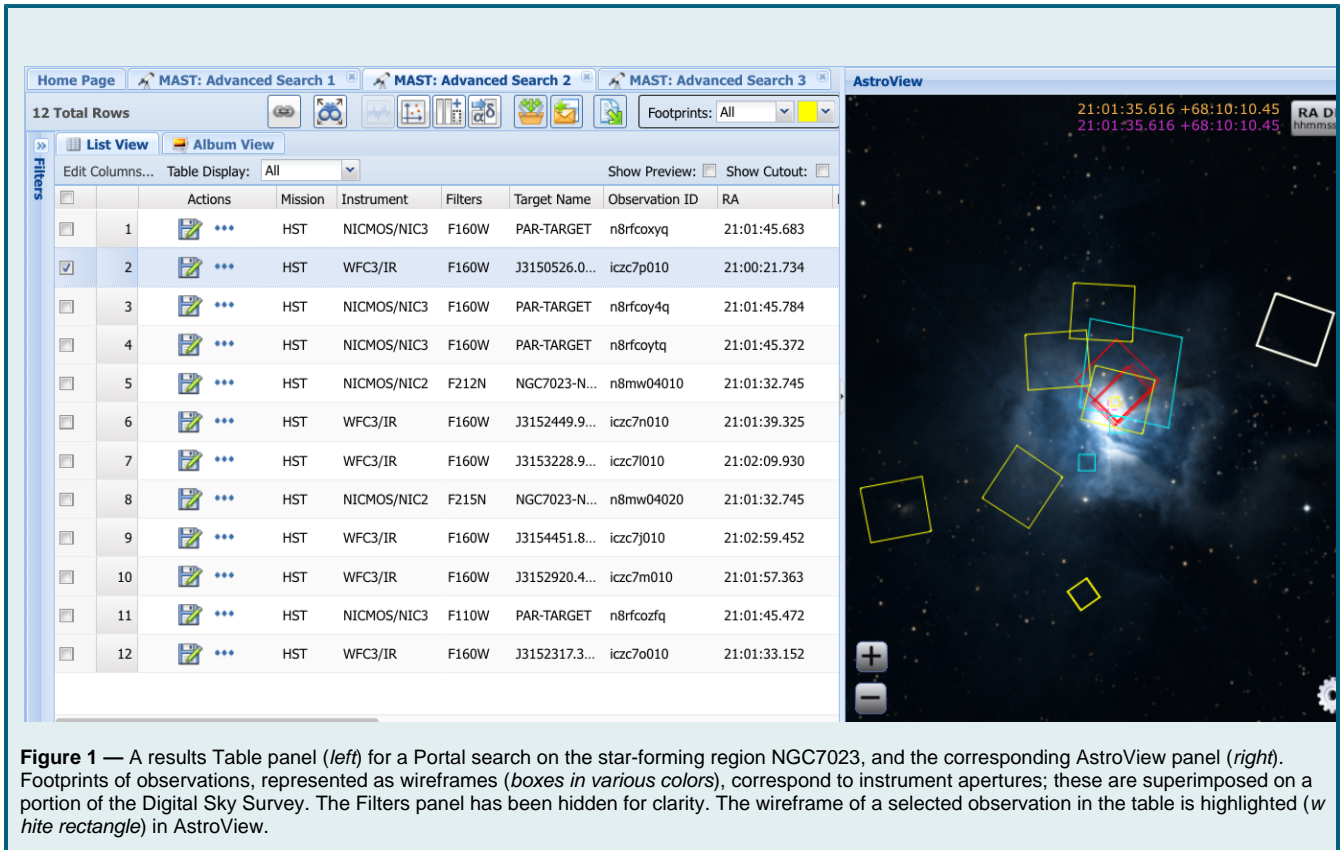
Home Page | MAST: Advanced Search 1 | MAST: Advanced Search 2 | MAST: Advanced Search 3

AstroView

12 Total Rows

Footprints: All

21:01:35.616 +68:10:10.45
21:01:35.616 +68:10:10.45

RA D
hhmmss

Filters

List View | Album View

Edit Columns... Table Display: All

Show Preview: Show Cutout:

| | | Actions | Mission | Instrument | Filters | Target Name | Observation ID | RA |
|---|---|---|---|---|---|---|---|---|
| | 1 | ••• | HST | NICMOS/NIC3 | F160W | PAR-TARGET | n8rfcoxyq | 21:01:45.683 |
| ☑ | 2 | ••• | HST | WFC3/IR | F160W | J3150526.0... | iczc7p010 | 21:00:21.734 |
| | 3 | ••• | HST | NICMOS/NIC3 | F160W | PAR-TARGET | n8rfcoy4q | 21:01:45.784 |
| | 4 | ••• | HST | NICMOS/NIC3 | F160W | PAR-TARGET | n8rfcoytq | 21:01:45.372 |
| | 5 | ••• | HST | NICMOS/NIC2 | F212N | NGC7023-N... | n8mw04010 | 21:01:32.745 |
| | 6 | ••• | HST | WFC3/IR | F160W | J3152449.9... | iczc7n010 | 21:01:39.325 |
| | 7 | ••• | HST | WFC3/IR | F160W | J3153228.9... | iczc7l010 | 21:02:09.930 |
| | 8 | ••• | HST | NICMOS/NIC2 | F215N | NGC7023-N... | n8mw04020 | 21:01:32.745 |
| | 9 | ••• | HST | WFC3/IR | F160W | J3154451.8... | iczc7j010 | 21:02:59.452 |
| | 10 | ••• | HST | WFC3/IR | F160W | J3152920.4... | iczc7m010 | 21:01:57.363 |
| | 11 | ••• | HST | NICMOS/NIC3 | F110W | PAR-TARGET | n8rfcozfq | 21:01:45.472 |
| | 12 | ••• | HST | WFC3/IR | F160W | J3152317.3... | iczc7o010 | 21:01:33.152 |

+
−

**Figure 1 —** A results Table panel (*left*) for a Portal search on the star-forming region NGC7023, and the corresponding AstroView panel (*right*). Footprints of observations, represented as wireframes (*boxes in various colors*), correspond to instrument apertures; these are superimposed on a portion of the Digital Sky Survey. The Filters panel has been hidden for clarity. The wireframe of a selected observation in the table is highlighted (*w hite rectangle*) in AstroView.